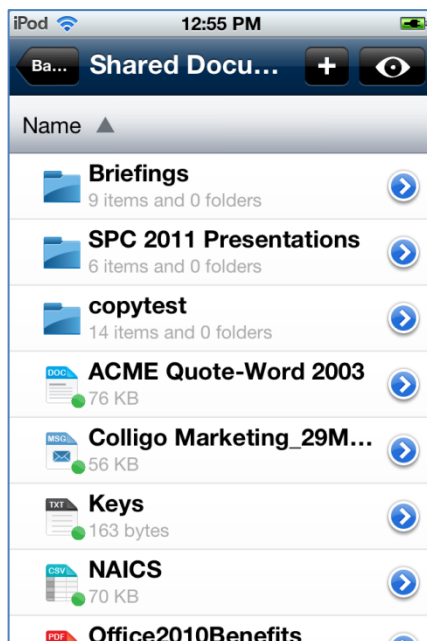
iPod 12:55 PM

Ba... Shared Docu... +

Name ▲

Briefings
9 items and 0 folders

SPC 2011 Presentations
6 items and 0 folders

copytest
14 items and 0 folders

DOC ACME Quote-Word 2003
76 KB

MSG Colligo Marketing_29M...
56 KB

TXT Keys
163 bytes

CSV NAICS
70 KB

PDF Office2010Benefits